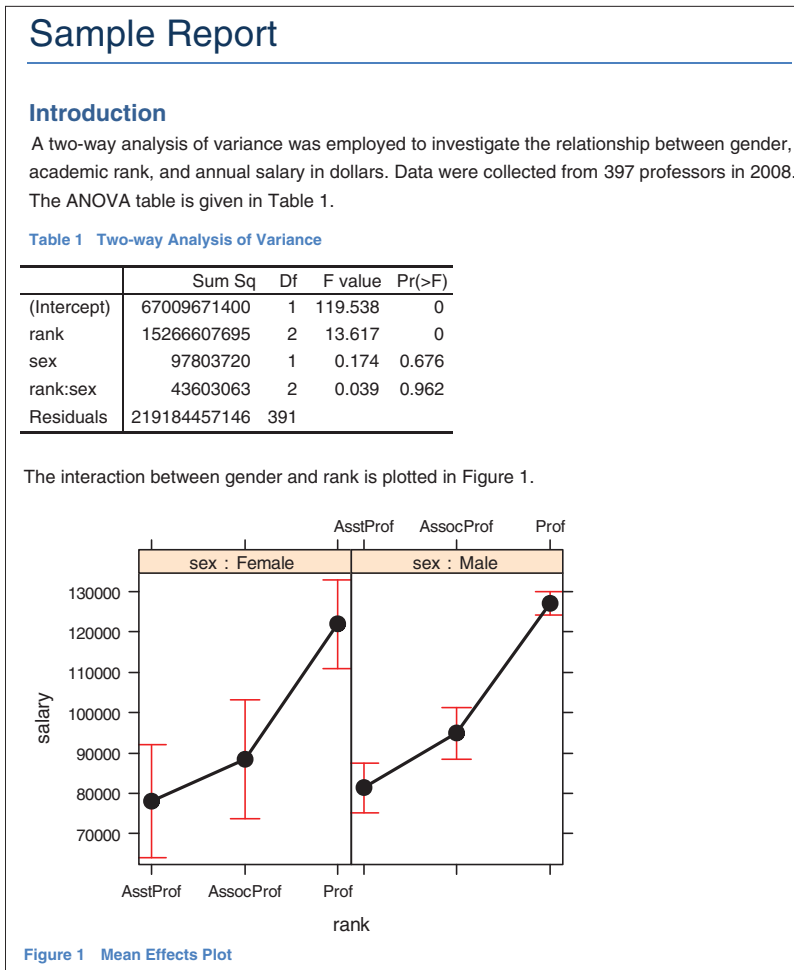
Sample Report

Introduction

A two-way analysis of variance was employed to investigate the relationship between gender, academic rank, and annual salary in dollars. Data were collected from 397 professors in 2008. The ANOVA table is given in Table 1.

Table 1 Two-way Analysis of Variance

| | Sum Sq | Df | F value | Pr(>F) |
|---|---|---|---|---|
| (Intercept) | 67009671400 | 1 | 119.538 | 0 |
| rank | 15266607695 | 2 | 13.617 | 0 |
| sex | 97803720 | 1 | 0.174 | 0.676 |
| rank:sex | 43603063 | 2 | 0.039 | 0.962 |
| Residuals | 219184457146 | 391 | | |

The interaction between gender and rank is plotted in Figure 1.

AsstProf AssocProf Prof
sex : Female
sex : Male
130000
120000
110000
100000
90000
80000
70000
salary
AsstProf AssocProf Prof
rank

Figure 1 Mean Effects Plot